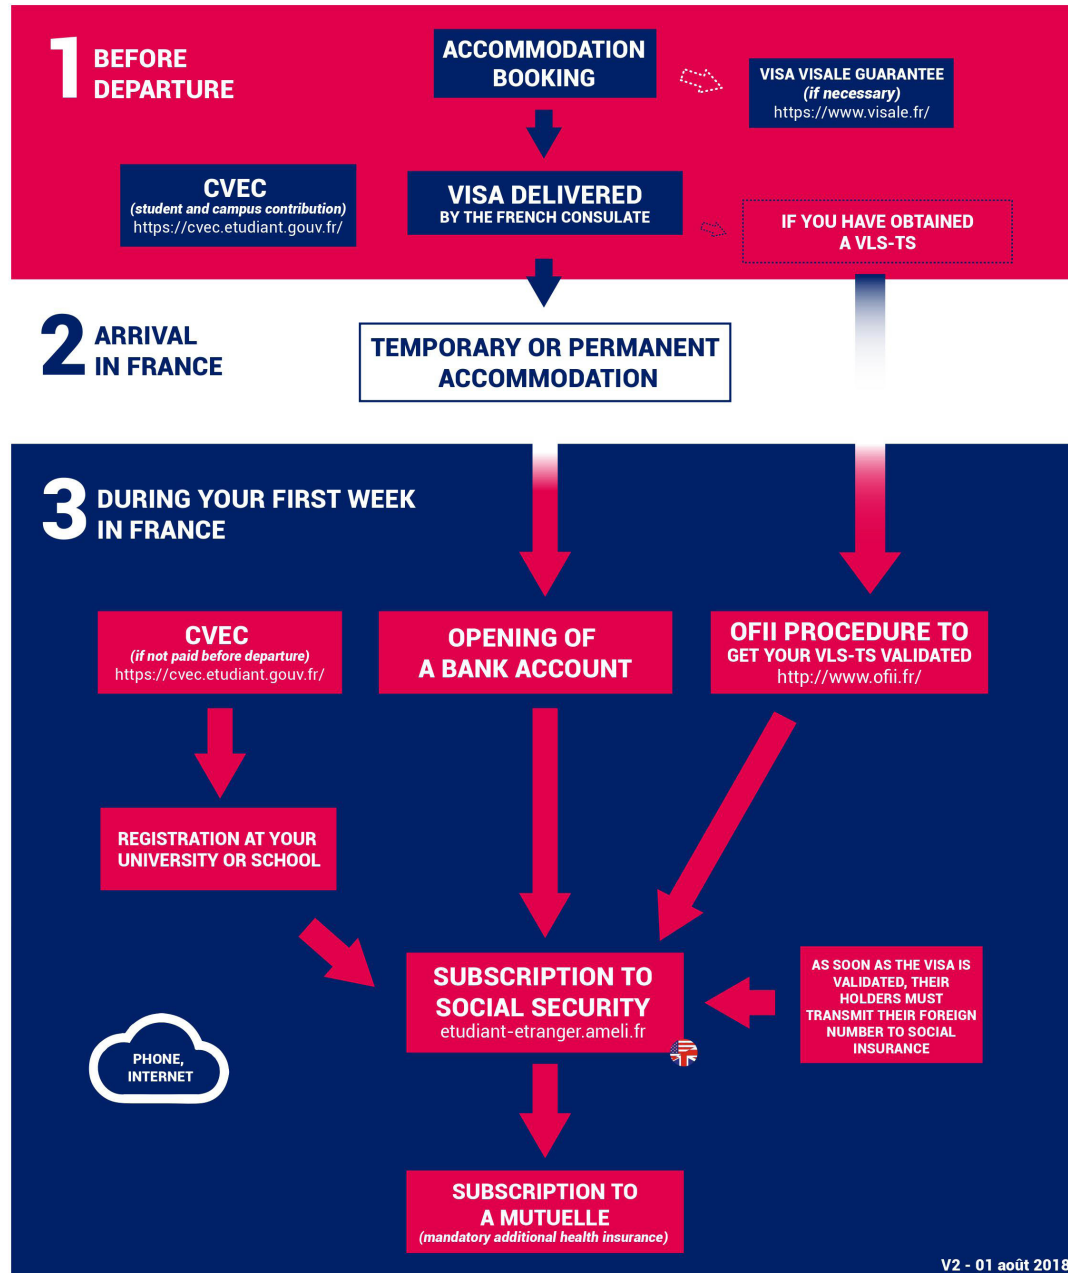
1 BEFORE DEPARTURE

ACCOMMODATION BOOKING

VISA VISALE GUARANTEE
(if necessary)
https://www.visale.fr/

CVEC
(student and campus contribution)
https://cvec.etudiant.gouv.fr/

VISA DELIVERED
BY THE FRENCH CONSULATE

IF YOU HAVE OBTAINED A VLS-TS

2 ARRIVAL IN FRANCE

TEMPORARY OR PERMANENT ACCOMMODATION

3 DURING YOUR FIRST WEEK IN FRANCE

CVEC
(if not paid before departure)
https://cvec.etudiant.gouv.fr/

OPENING OF A BANK ACCOUNT

OFII PROCEDURE TO
GET YOUR VLS-TS VALIDATED
http://www.ofii.fr/

REGISTRATION AT YOUR UNIVERSITY OR SCHOOL

SUBSCRIPTION TO SOCIAL SECURITY
etudiant-etranger.ameli.fr

AS SOON AS THE VISA IS VALIDATED, THEIR HOLDERS MUST TRANSMIT THEIR FOREIGN NUMBER TO SOCIAL INSURANCE

PHONE, INTERNET

SUBSCRIPTION TO A MUTUELLE
(mandatory additional health insurance)

V2 - 01 août 2018